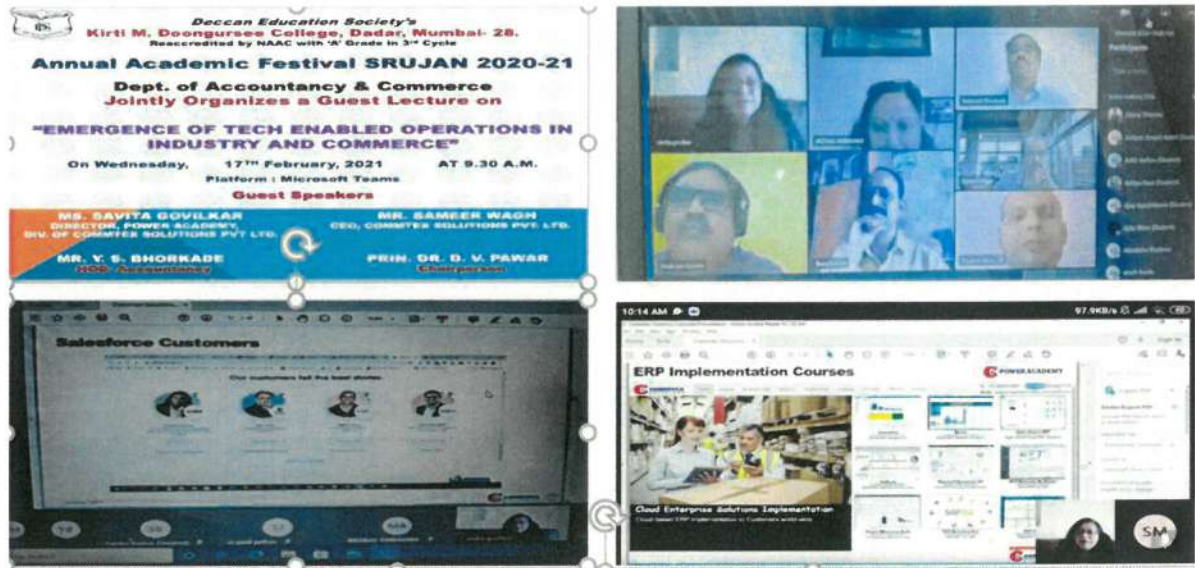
Deccan Education Society's
Kirti M. Doongursee College, Dadar, Mumbai- 28.
Reaccredited by NAAC with 'A' Grade in 3rd Cycle

Annual Academic Festival SRUJAN 2020-21

Dept. of Accountancy & Commerce
Jointly Organizes a Guest Lecture on

"EMERGENCE OF TECH ENABLED OPERATIONS IN INDUSTRY AND COMMERCE"

On Wednesday, 17TH February, 2021 AT 9.30 A.M.

Platform : Microsoft Teams

Guest Speakers

MS. SAVITA GOVILKAR
DIRECTOR, POWER ACADEMY,
DIV. OF COMMTEX SOLUTIONS PVT LTD.

MR. SAMEER WAGH
CEO, COMMTEX SOLUTIONS PVT LTD.

MR. Y. S. BHORKADE
HOD, Accountancy

PRIN. DR. D. V. PAWAR
Chairperson

Salesforce Customers

Our customers tell the best stories.

10:14 AM

97.9KB/s

ERP Implementation Courses

POWER ACADEMY

Cloud Enterprise Solutions Implementation

SM